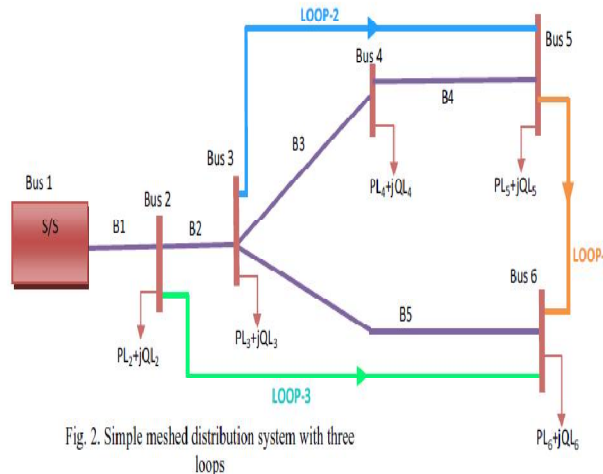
LOOP-2

Bus 4

Bus 5

B4

Bus 3

B3

Bus 1

Bus 2

S/S

B1

B2

$PL_4+jQL_4$

$PL_5+jQL_5$

LOOP-

Bus 6

B5

$PL_2+jQL_2$

$PL_3+jQL_3$

LOOP-3

$PL_6+jQL_6$

Fig. 2. Simple meshed distribution system with three loops